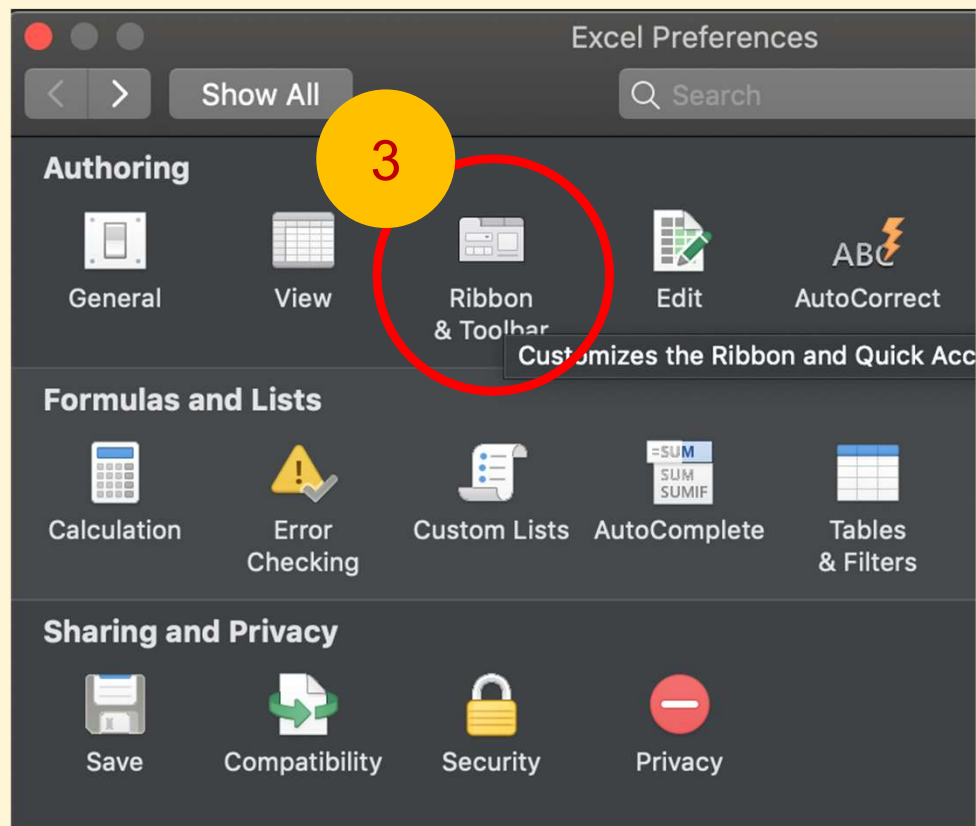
Excel Preferences

Show All

Search

3

Authoring

General

View

Ribbon & Toolbar

Edit

ABC

AutoCorrect

Customizes the Ribbon and Quick Acc

Formulas and Lists

Calculation

Error Checking

Custom Lists

=SUM SUM SUMIF

AutoComplete

Tables & Filters

Sharing and Privacy

Save

Compatibility

Security

Privacy